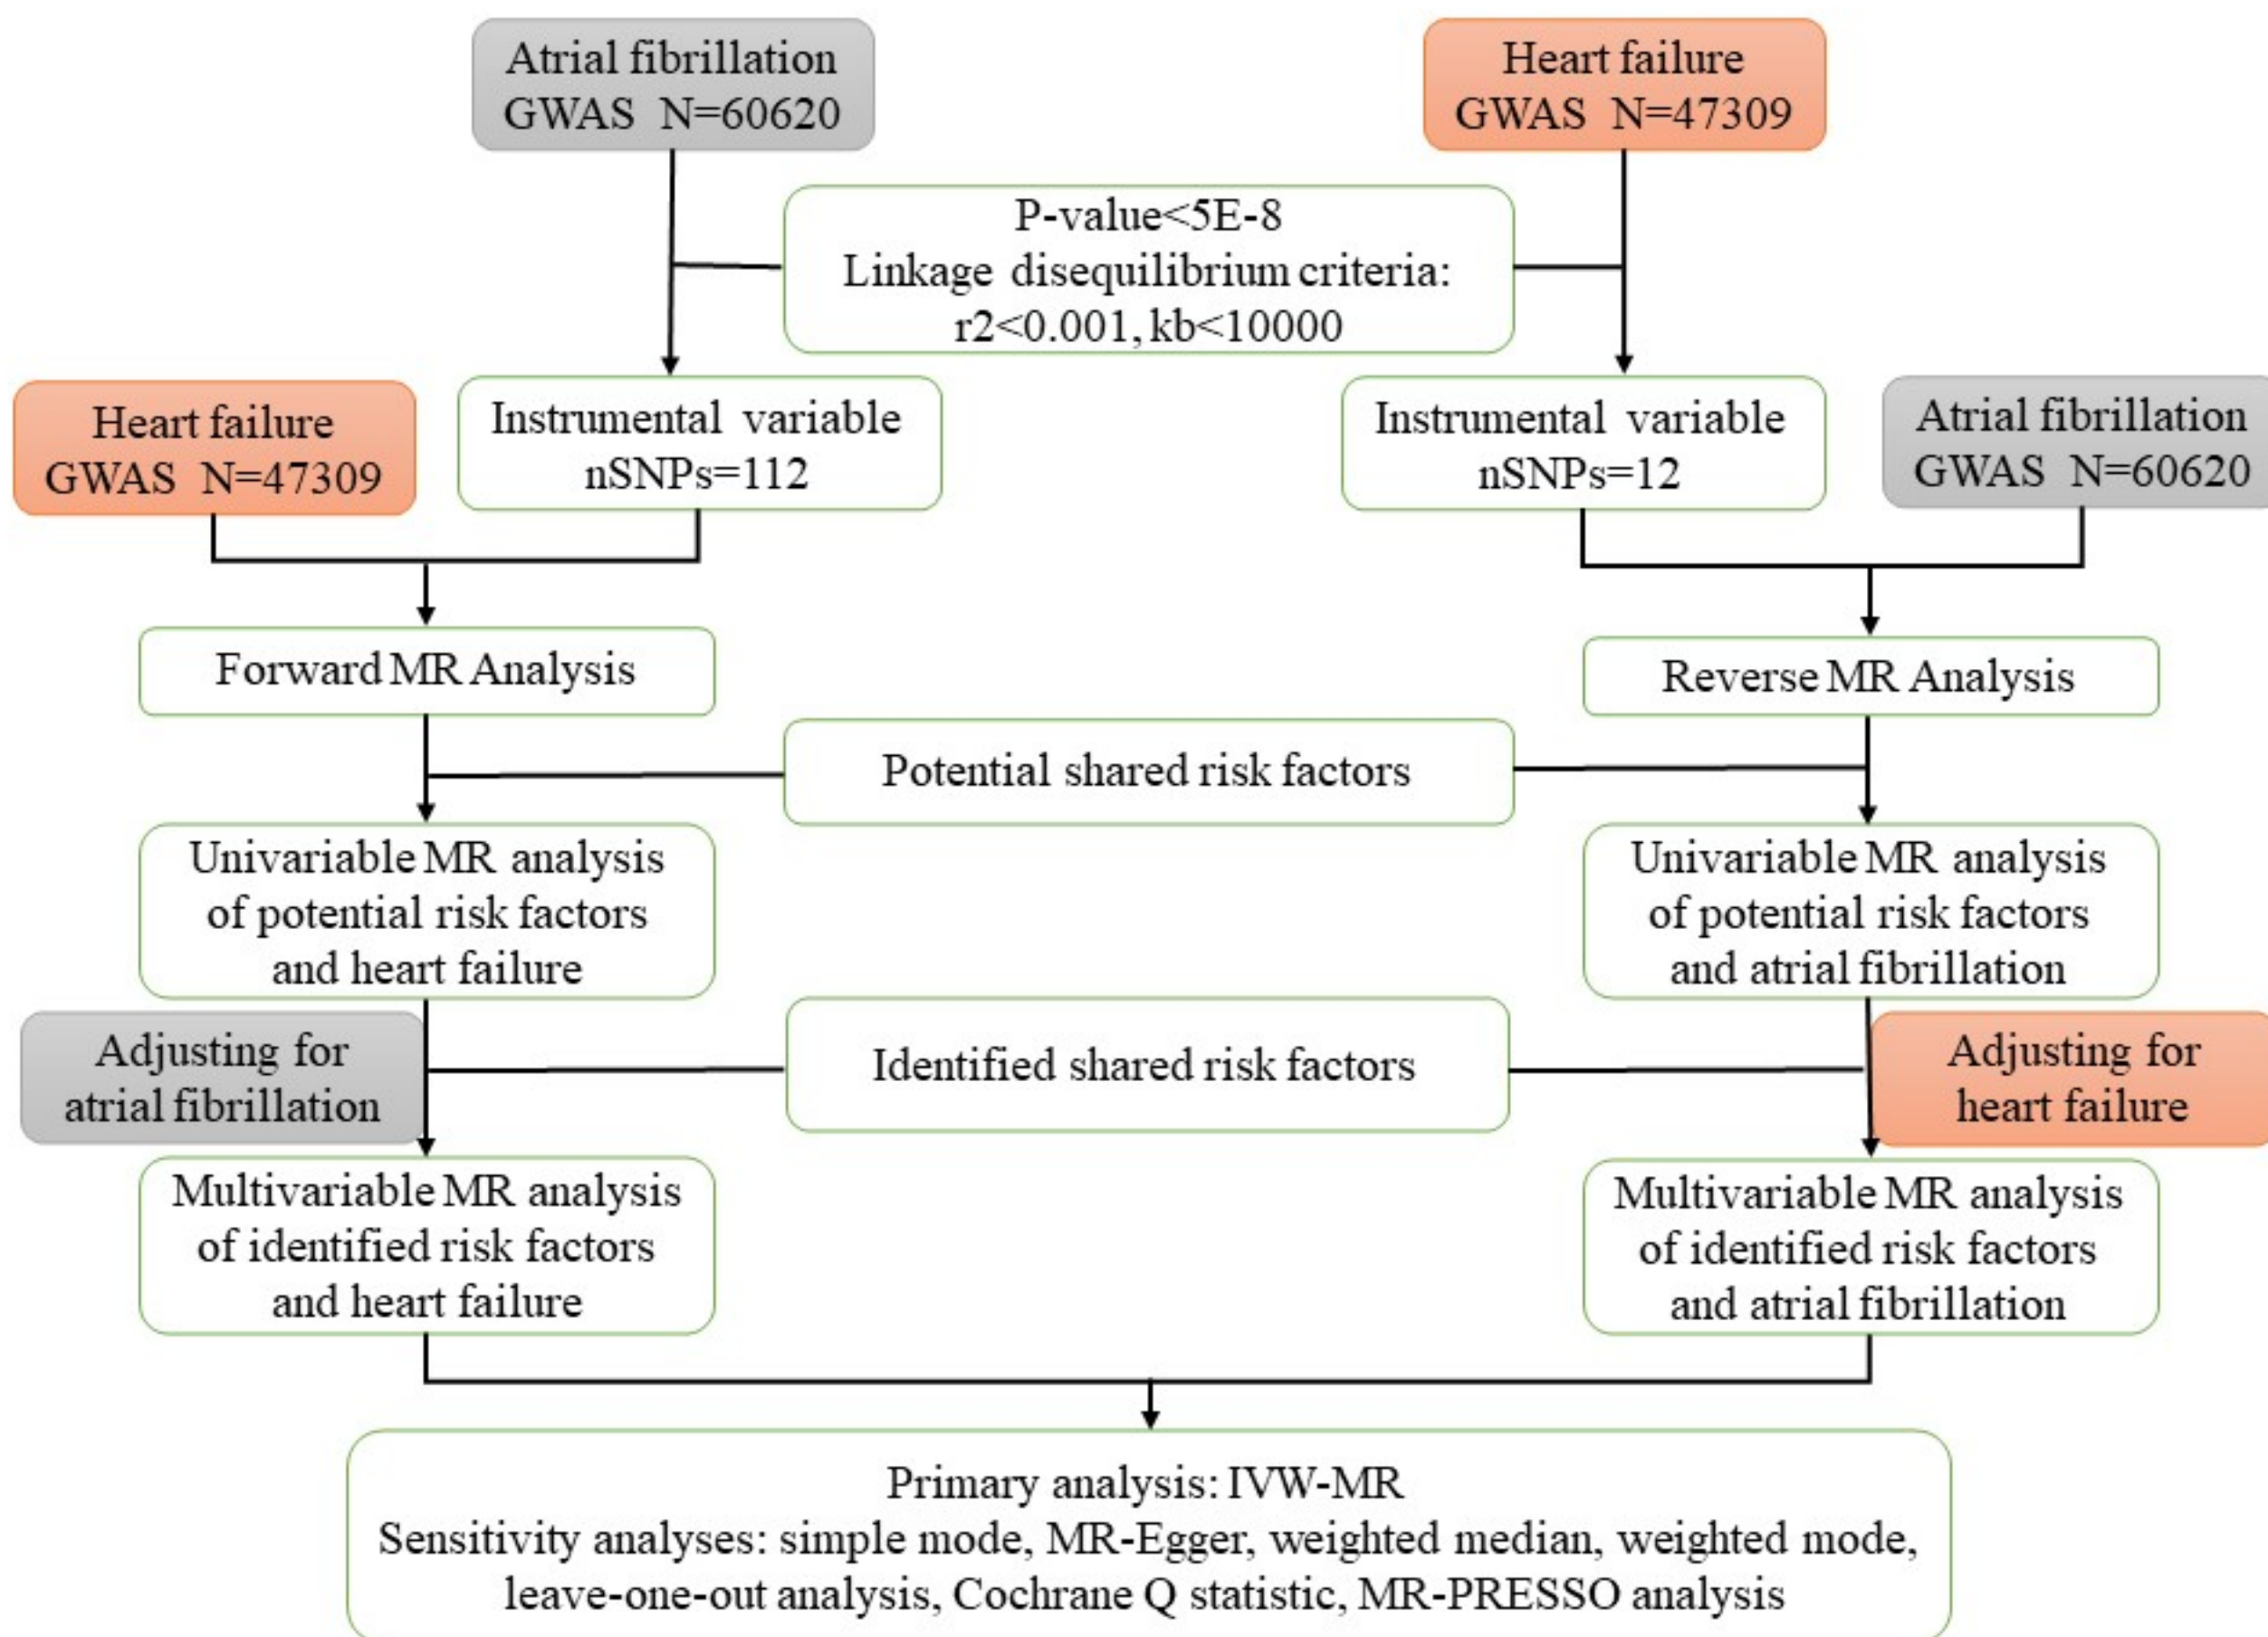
Atrial fibrillation
GWAS N=60620

Heart failure
GWAS N=47309

P-value<5E-8
Linkage disequilibrium criteria:
r2<0.001, kb<10000

Heart failure
GWAS N=47309

Instrumental variable
nSNPs=112

Instrumental variable
nSNPs=12

Atrial fibrillation
GWAS N=60620

Forward MR Analysis

Reverse MR Analysis

Potential shared risk factors

Univariable MR analysis of potential risk factors and heart failure

Univariable MR analysis of potential risk factors and atrial fibrillation

Adjusting for atrial fibrillation

Identified shared risk factors

Adjusting for heart failure

Multivariable MR analysis of identified risk factors and heart failure

Multivariable MR analysis of identified risk factors and atrial fibrillation

Primary analysis: IVW-MR
Sensitivity analyses: simple mode, MR-Egger, weighted median, weighted mode, leave-one-out analysis, Cochrane Q statistic, MR-PRESSO analysis